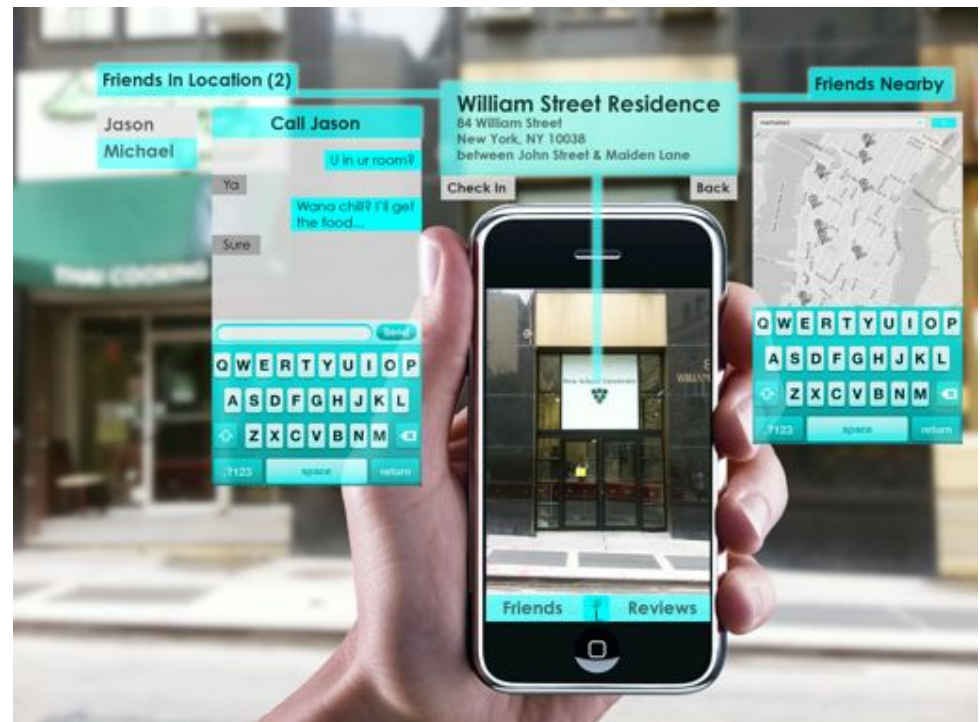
Friends In Location (2)

William Street Residence
84 William Street
New York, NY 10038
between John Street & Maiden Lane

Friends Nearby

Jason
Michael

Call Jason

U in ur room?

Ya

Wana chill? I'll get the food...

Sure

Send

Q W E R T Y U I O P
A S D F G H J K L
Z X C V B N M
.?123 space return

Check In

Back

Q W E R T Y U I O P
A S D F G H J K L
Z X C V B N M
.?123 space return

Friends

Reviews